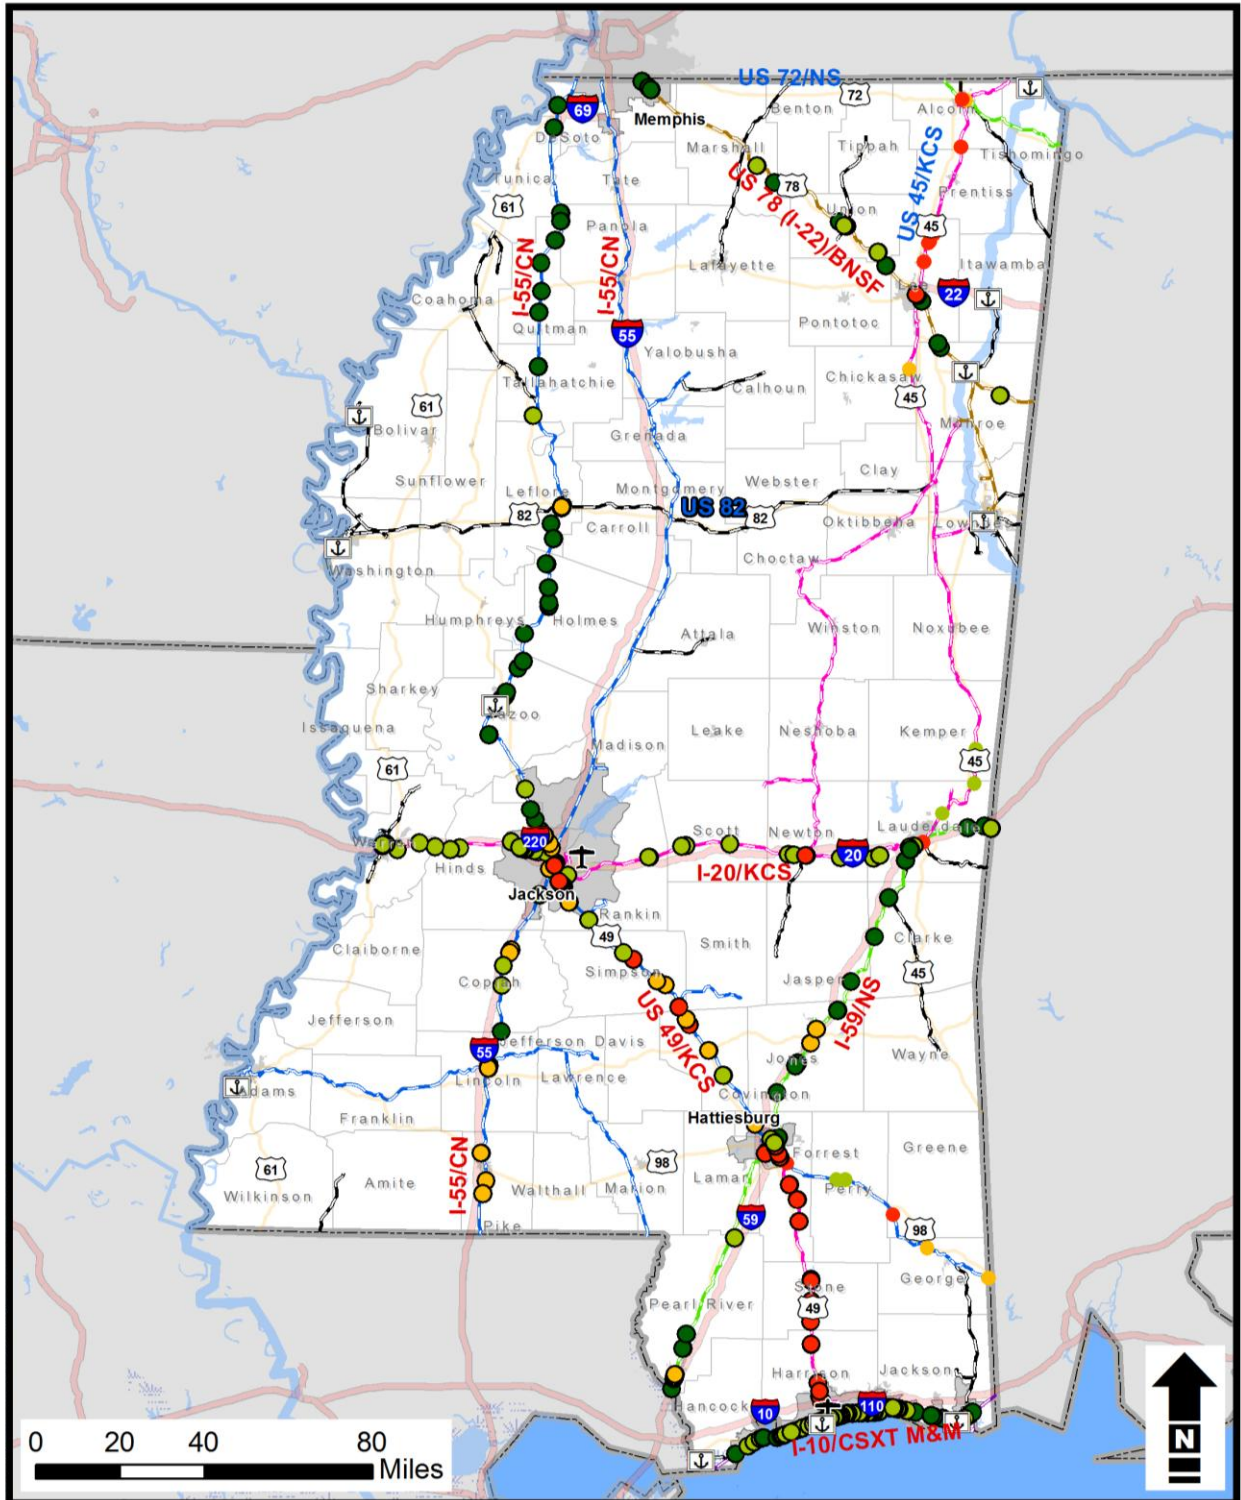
US 72/NS
72
Memphis
69
DeSoto
Benton
Alcorn
Marshall
Tippah
Tishomingo
US 78 (I-22)/BNSF
78
US 45/KCS
Prentiss
Tunica
Tate
Union
61
Panola
45
I-55/CN
I-55/CN
Lafayette
Itawamba
22
Coahoma
Lee
Quitman
55
Pontotoc
Yalobusha
Tallahatchie
Calhoun
Chickasaw
45
61
Bolivar
Grenada
Monroe
Clay
Sunflower
Leflore
Montgomery
Webster
82
US 82
82
Carroll
Oktibbeha
Lowndes
Choctaw
Washington
Humphreys
Holmes
Attala
Winston
Noxubee
Sharkey
Yazoo
Issaquena
Madison
Leake
Neshoba
Kemper
45
61
Warren
220
Scott
Newton
Lauderdale
20
Hinds
I-20/KCS
Jackson
Rankin
49
Smith
Clarke
Claiborne
Simpson
Copiah
Jasper
45
I-59/NS
US 49/KCS
Jefferson
Jefferson Davis
55
Jones
Wayne
Lincoln
Lawrence
Adams
Covington
Franklin
Hattiesburg
Forrest
Greene
61
98
Wilkinson
Amite
I-55/CN
Walthall
Marion
Lamar
Perry
59
98
Pike
Stone
George
Pearl River
49
Harrison
Jackson
Hancock
10
110
I-10/CSXT M&M
0 20 40 80 Miles
N